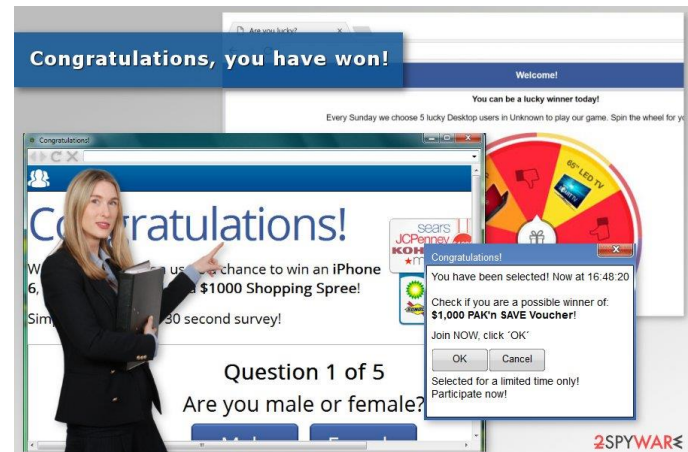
Congratulations, you have won!

Are you lucky?

Welcome!

You can be a lucky winner today!

Every Sunday we choose 5 lucky Desktop users in Unknown to play our game. Spin the wheel for yo

65" LED TV

Congratulations!

C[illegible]ratulations!

W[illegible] us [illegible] chance to win an iPhone 6, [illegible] $1000 Shopping Spree!

Simp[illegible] 30 second survey!

sears
JCPenney
KOH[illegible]

Question 1 of 5

Are you male or female?

Congratulations!

You have been selected! Now at 16:48:20

Check if you are a possible winner of: $1,000 PAK'n SAVE Voucher!

Join NOW, click "OK"

OK
Cancel

Selected for a limited time only! Participate now!

2SPYWAR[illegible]